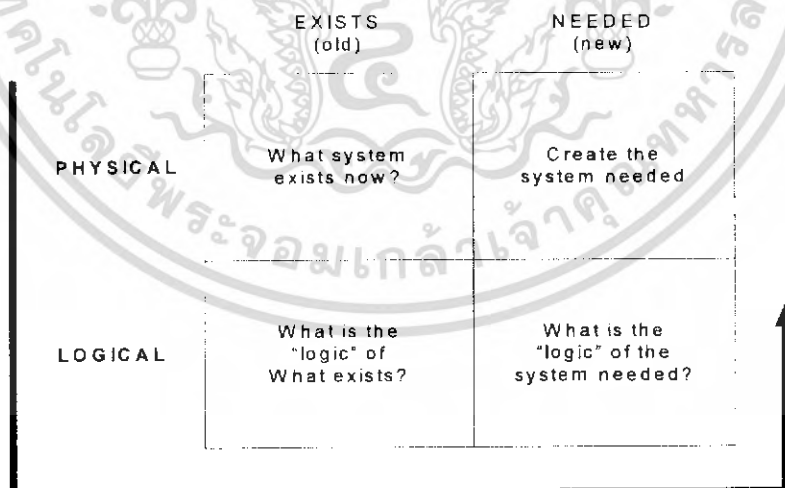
|  | EXISTS (old) | NEEDED (new) |
|---|---|---|
| PHYSICAL | What system exists now? | Create the system needed |
| LOGICAL | What is the "logic" of What exists? | What is the "logic" of the system needed? |